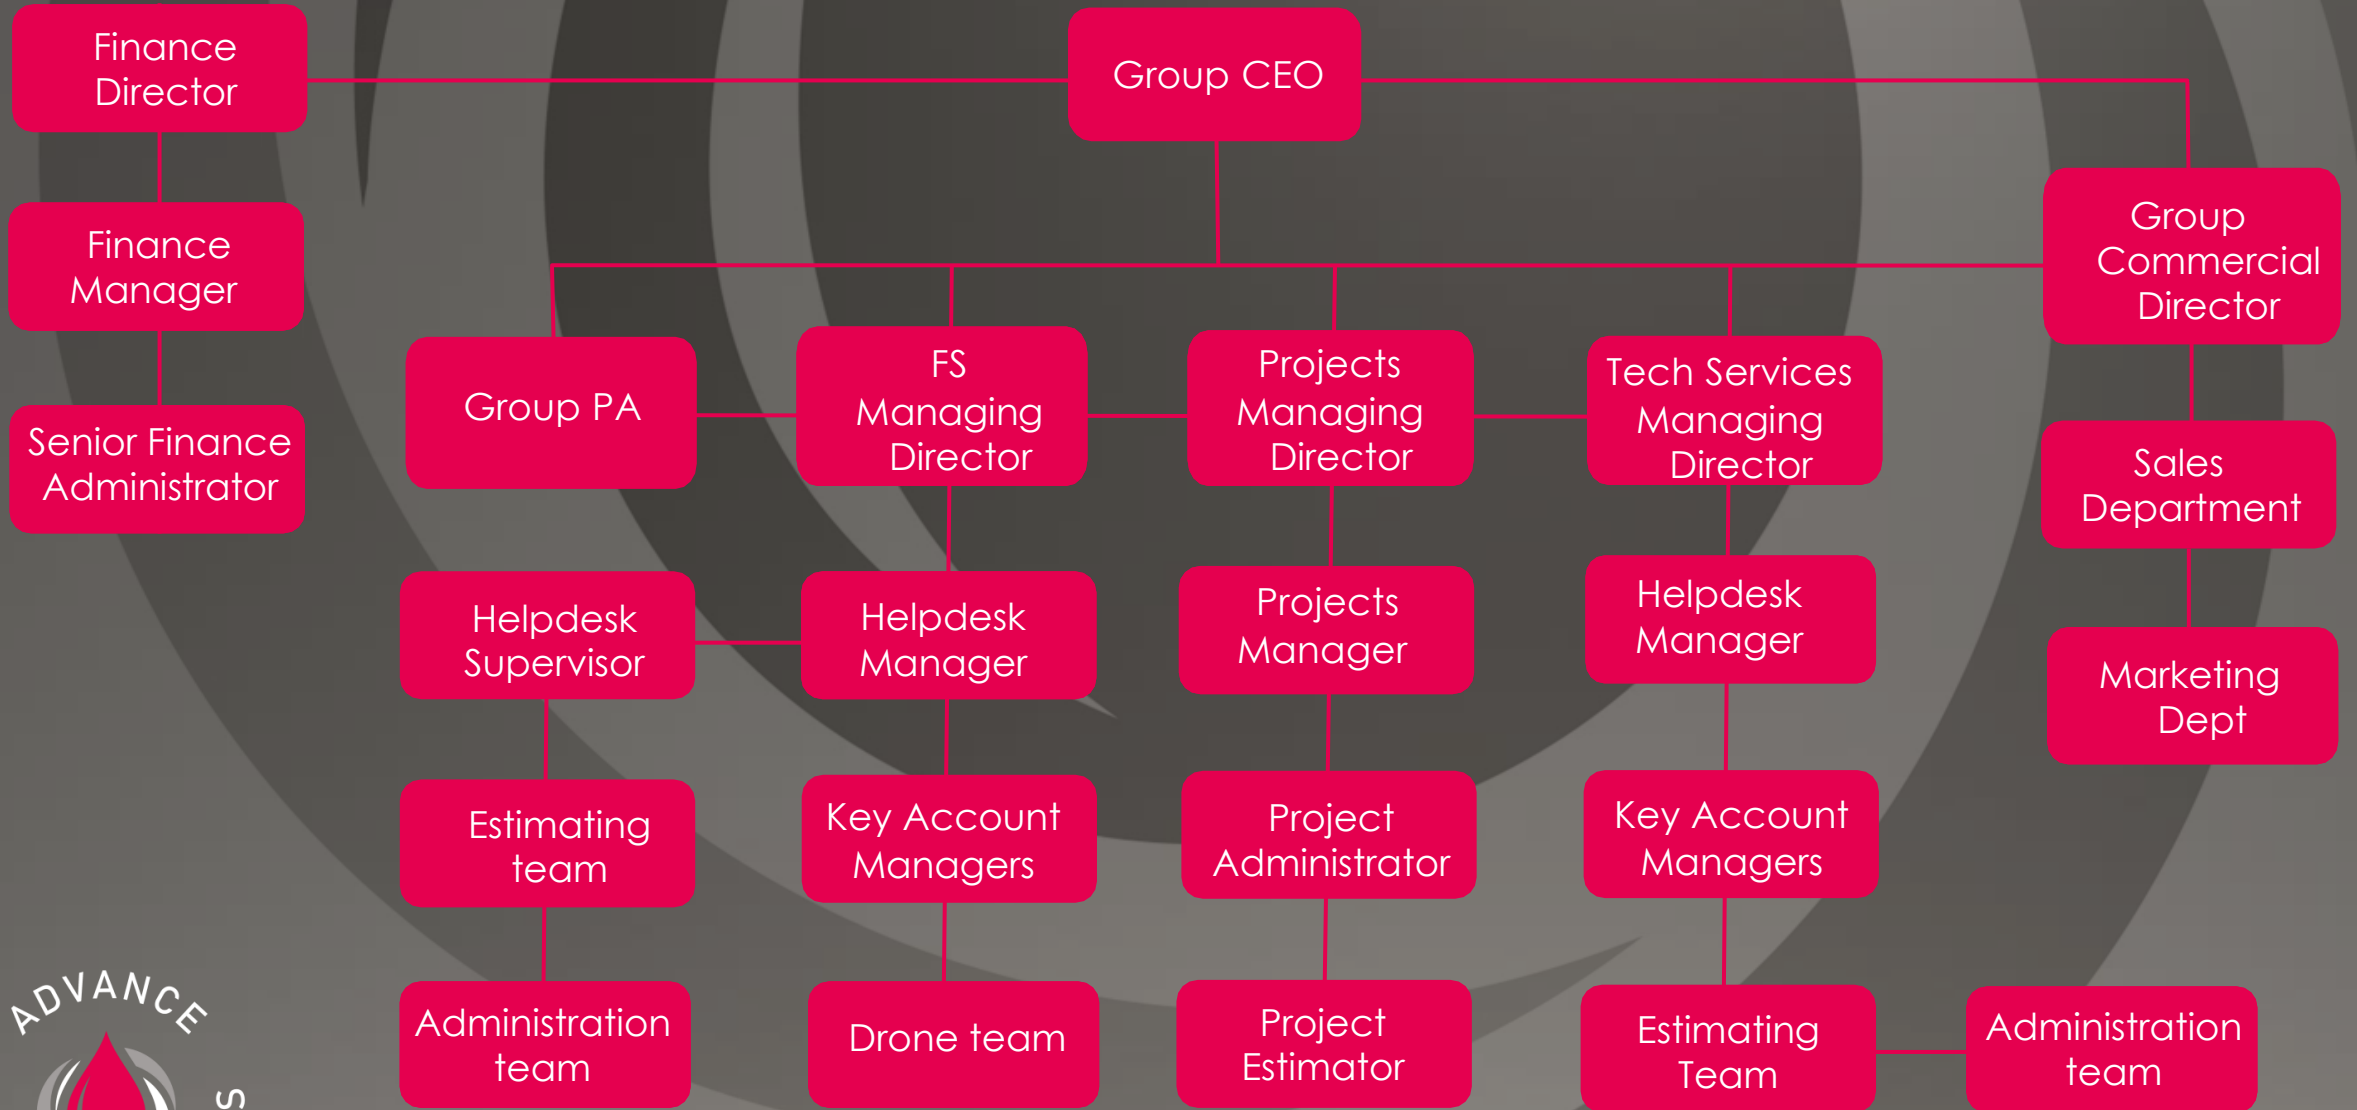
Group CEO

Finance Director

Finance Manager

Senior Finance Administrator

Group PA

FS Managing Director

Projects Managing Director

Tech Services Managing Director

Group Commercial Director

Sales Department

Marketing Dept

Helpdesk Supervisor

Helpdesk Manager

Projects Manager

Helpdesk Manager

Estimating team

Key Account Managers

Project Administrator

Key Account Managers

Administration team

Drone team

Project Estimator

Estimating Team

Administration team

ADVANCE

S